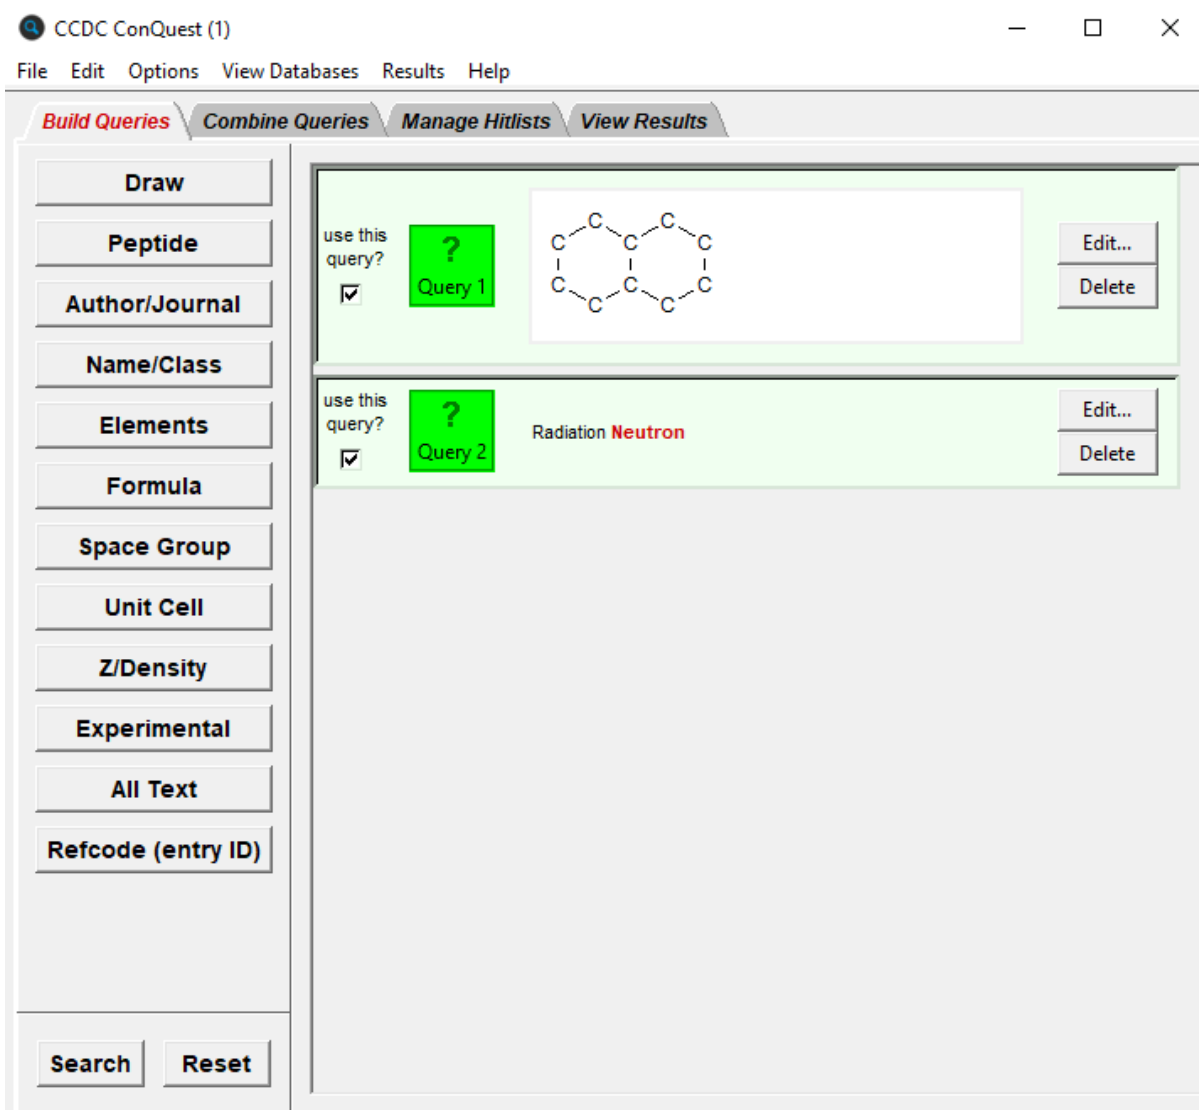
CCDC ConQuest (1)

File Edit Options View Databases Results Help

Build Queries Combine Queries Manage Hitlists View Results

Draw
Peptide
Author/Journal
Name/Class
Elements
Formula
Space Group
Unit Cell
Z/Density
Experimental
All Text
Refcode (entry ID)

use this query?

?
Query 1

C C C C C C C C C C

Edit...
Delete

use this query?

?
Query 2

Radiation Neutron

Edit...
Delete

Search Reset